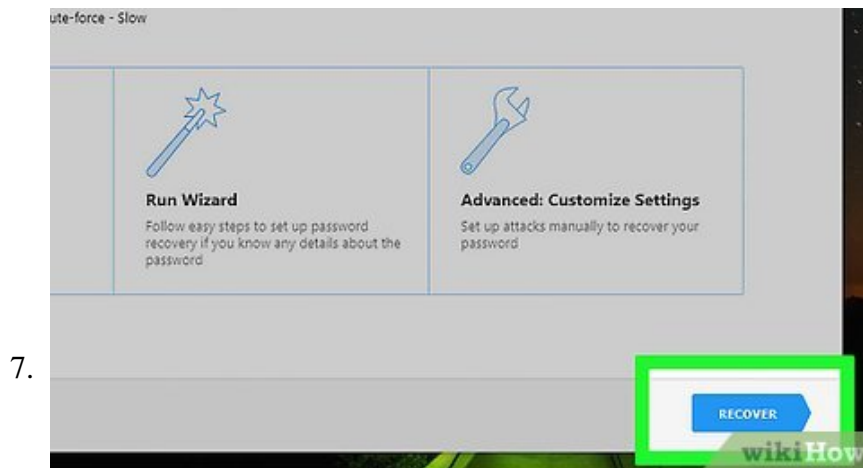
ute-force - Slow

Run Wizard

Follow easy steps to set up password recovery if you know any details about the password

Advanced: Customize Settings

Set up attacks manually to recover your password

7.

RECOVER

wikiHow